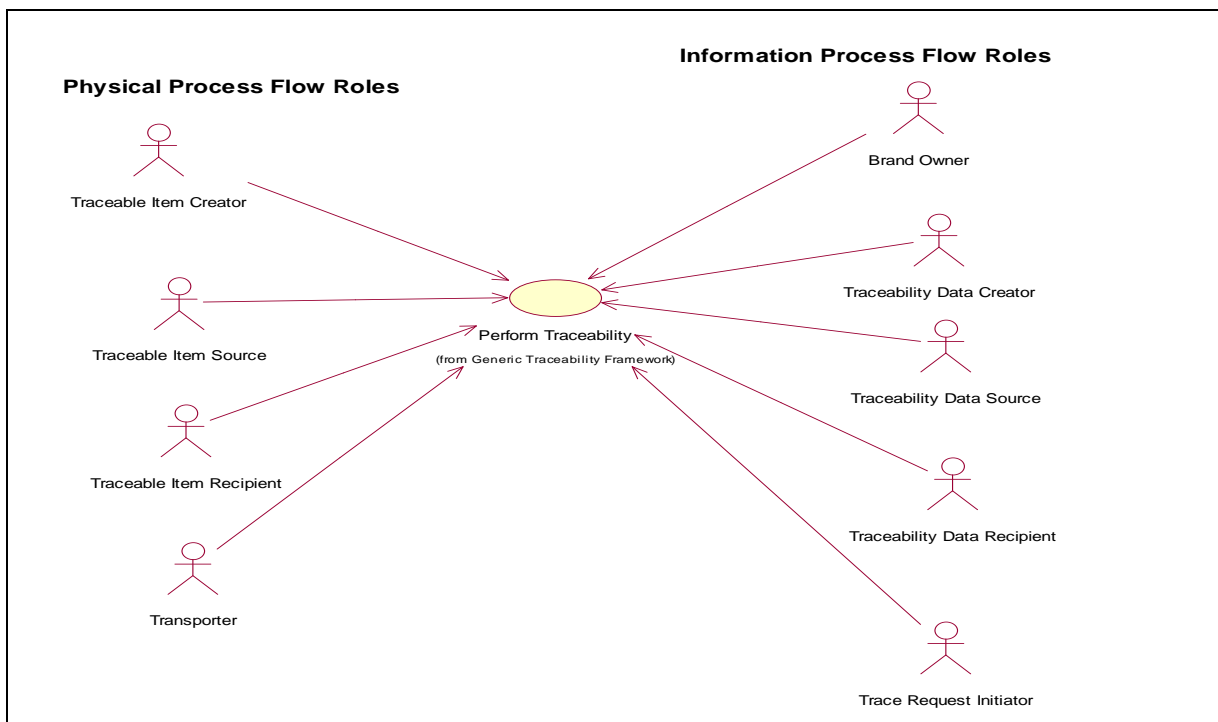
Information Process Flow Roles

Physical Process Flow Roles

Brand Owner

Traceable Item Creator

Traceability Data Creator

Traceable Item Source

Perform Traceability

(from Generic Traceability Framework)

Traceability Data Source

Traceable Item Recipient

Traceability Data Recipient

Transporter

Trace Request Initiator